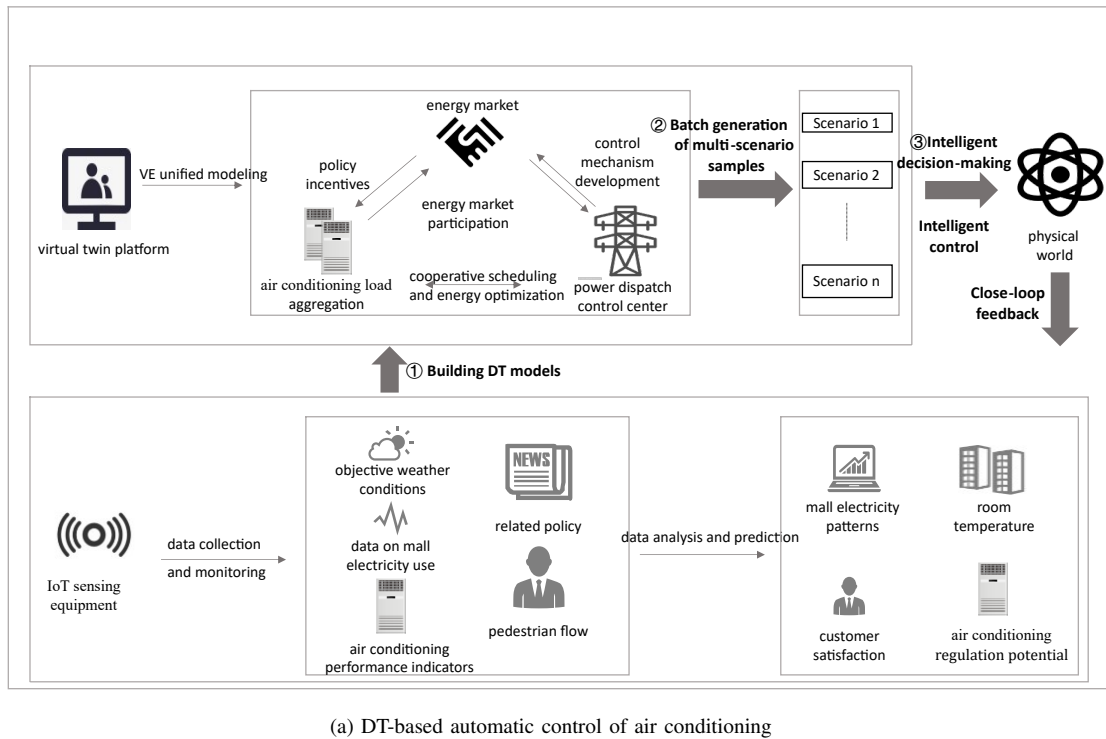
virtual twin platform

VE unified modeling

energy market

policy incentives

energy market participation

control mechanism development

air conditioning load aggregation

cooperative scheduling and energy optimization

power dispatch control center

② Batch generation of multi-scenario samples

Scenario 1

Scenario 2

Scenario n

③Intelligent decision-making

Intelligent control

physical world

Close-loop feedback

① Building DT models

IoT sensing equipment

data collection and monitoring

objective weather conditions

NEWS

related policy

data on mall electricity use

air conditioning performance indicators

pedestrian flow

data analysis and prediction

mall electricity patterns

room temperature

customer satisfaction

air conditioning regulation potential

(a) DT-based automatic control of air conditioning